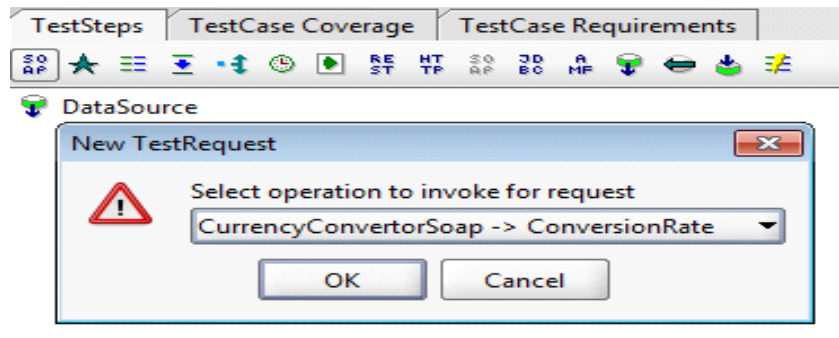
TestSteps | TestCase Coverage | TestCase Requirements

SO AP RE ST HT TP SO AP JD BC A MF

DataSource

New TestRequest

Select operation to invoke for request

CurrencyConvertorSoap -> ConversionRate

OK Cancel